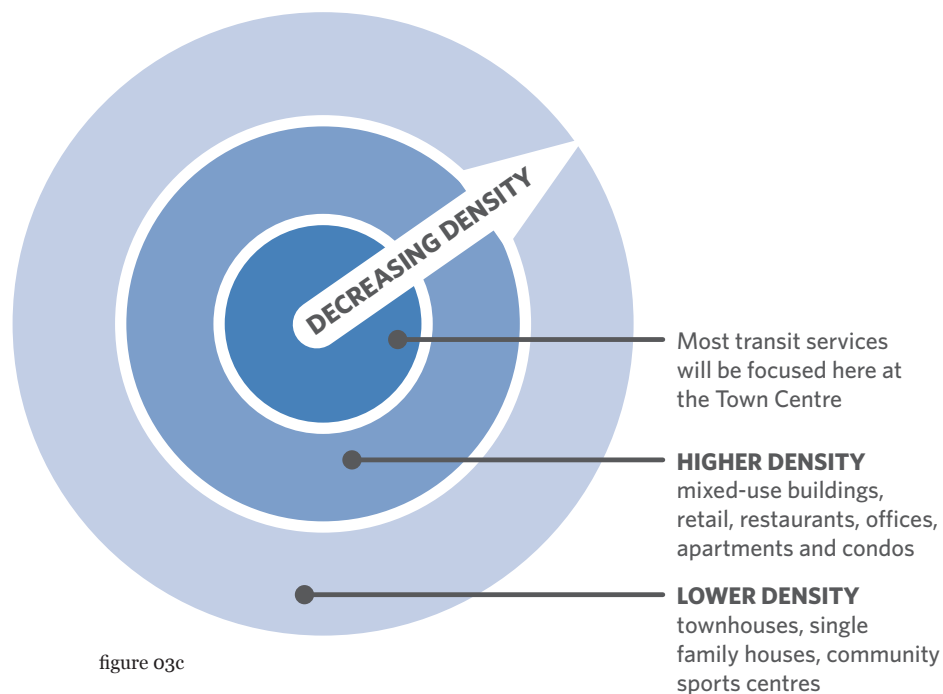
DECREASING DENSITY

Most transit services will be focused here at the Town Centre

HIGHER DENSITY
mixed-use buildings, retail, restaurants, offices, apartments and condos

LOWER DENSITY
townhouses, single family houses, community sports centres

figure 03c